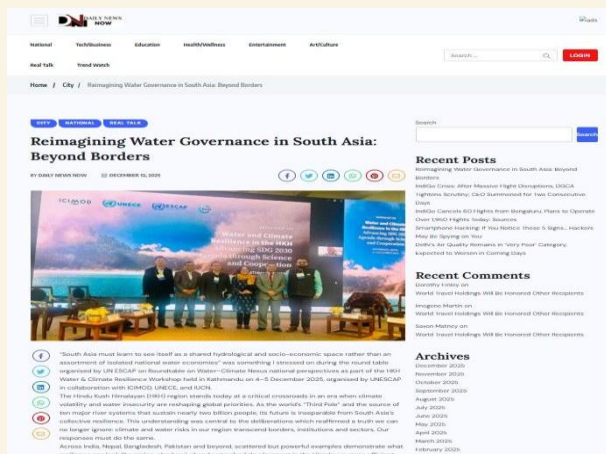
DN DAILY NEWS NOW

National Tech/Business Education Health/Wellness Entertainment Art/Culture

Real Talk Trend Watch

Search ... LOGIN

Home / City / Reimagining Water Governance in South Asia: Beyond Borders

CITY NATIONAL REAL TALK

Reimagining Water Governance in South Asia: Beyond Borders

BY DAILY NEWS NOW DECEMBER 15, 2025

"South Asia must learn to see itself as a shared hydrological and socio-economic space rather than an assortment of isolated national water economies" was something I stressed on during the round table organized by UN ESCAP on Roundtable on Water-Climate Nexus national perspectives as part of the HKH Water & Climate Resilience Workshop held in Kathmandu on 4-5 December 2025, organised by UNESCAP in collaboration with ICIMOD, UNECE, and IUCN.

The Hindu Kush Himalayan (HKH) region stands today at a critical crossroads in an era when climate volatility and water insecurity are reshaping global priorities. As the world's "Third Pole" and the source of ten major river systems that sustain nearly two billion people, its future is inseparable from South Asia's collective resilience. This understanding was central to the deliberations which reaffirmed a truth we can no longer ignore: climate and water risks in our region transcend borders, institutions and sectors. Our responses must do the same.

Across India, Nepal, Bangladesh, Pakistan and beyond, scattered but powerful examples demonstrate what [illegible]

Search

Search

Recent Posts

Reimagining Water Governance in South Asia: Beyond Borders

IndiGo Crisis: After Massive Flight Disruptions, DGCA Tightens Scrutiny; CEO Summoned for Two Consecutive Days

IndiGo Cancels 60 Flights from Bengaluru, Plans to Operate Over 1,950 Flights Today: Sources

Smartphone Hacking: If You Notice These 5 Signs... Hackers May Be Spying on You

Delhi's Air Quality Remains in 'Very Poor' Category, Expected to Worsen in Coming Days

Recent Comments

Dorothy Finley on World Travel Holdings Will Be Honored Other Recipients

Imogene Martin on World Travel Holdings Will Be Honored Other Recipients

Saxon Matney on World Travel Holdings Will Be Honored Other Recipients

Archives

December 2025
November 2025
October 2025
September 2025
August 2025
July 2025
June 2025
May 2025
April 2025
March 2025
February 2025